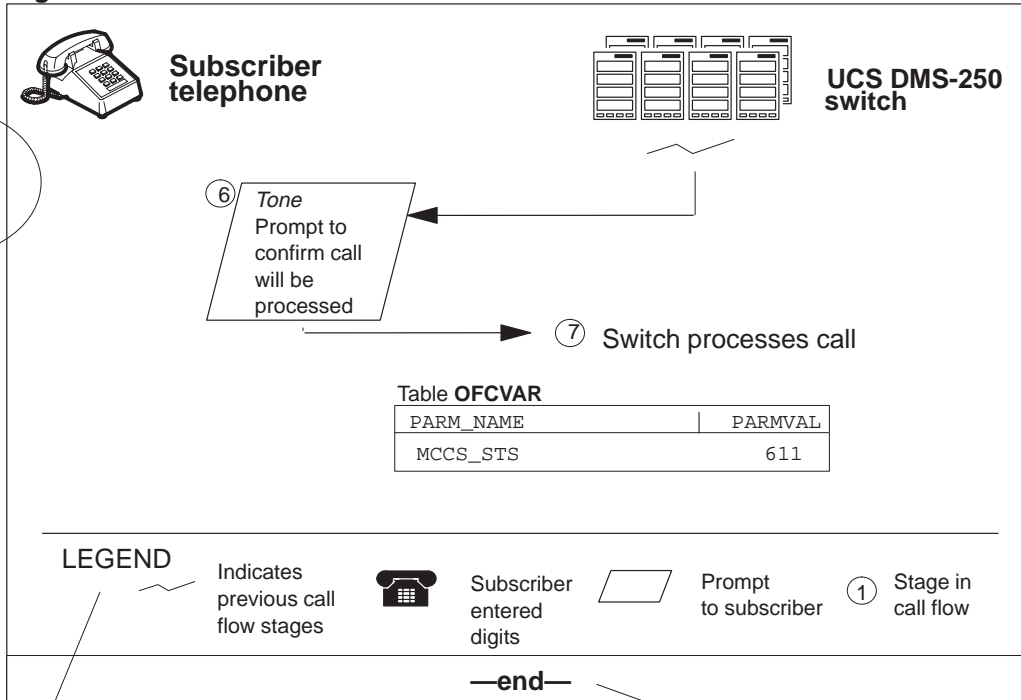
Subscriber telephone

UCS DMS-250 switch

6 *Tone* Prompt to confirm call will be processed

7 Switch processes call

Table **OFCVAR**

| PARM_NAME | PARMVAL |
|---|---|
| MCCS_STS | 611 |

LEGEND

Indicates previous call flow stages

Subscriber entered digits

Prompt to subscriber

1 Stage in call flow

—end—